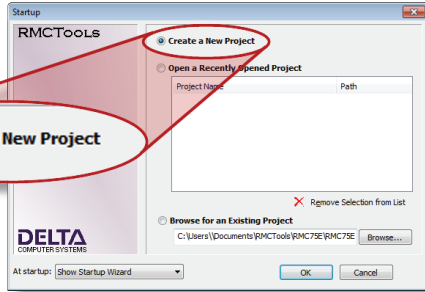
Startup

RMCTools

Create a New Project

Open a Recently Opened Project

| Project Name | Path |
|---|---|
| | |

New Project

Remove Selection from List

Browse for an Existing Project

C:\Users\\Documents\RMCTools\RMC75E\RMC75E

Browse...

DELTA
COMPUTER SYSTEMS

At startup: Show Startup Wizard

OK

Cancel